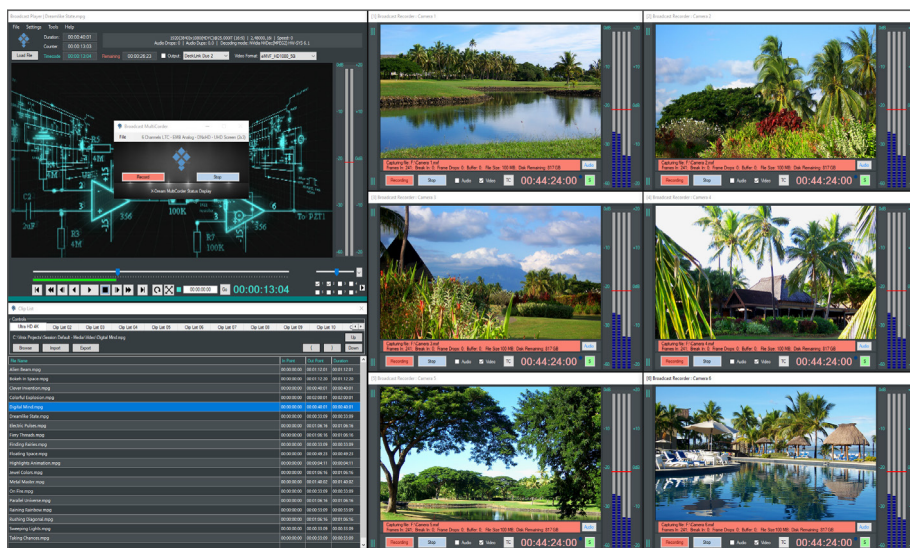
Broadcast Player | Dreamlike State.mpg

File Settings Tools Help

Duration 00:00:40:01
Counter 00:00:13:03

Load File Timecode 00:00:13:04 Remaining 00:00:26:23 Output DeckLink Duo 2 Video Format

Broadcast MultiCorder

Record Stop

00:00:13:04

Clip List

Controls

Ultra HD 4K Clip List 02 Clip List 03 Clip List 04 Clip List 05 Clip List 06 Clip List 07 Clip List 08 Clip List 09 Clip List 10

Browse Import Export

Up Down

| File Name | In Point | Out Point | Duration |
|---|---|---|---|
| Alien Beam.mpg | 00:00:00:00 | 00:01:12:01 | 00:01:12:01 |
| Breath in Space.mpg | 00:00:00:00 | 00:01:12:20 | 00:01:12:20 |
| Clever Invention.mpg | 00:00:00:00 | 00:00:40:07 | 00:00:40:07 |
| Colorful Explosion.mpg | 00:00:00:00 | 00:00:02:01 | 00:00:02:01 |
| Digital Mind.mpg | 00:00:00:00 | 00:00:40:01 | 00:00:40:01 |
| Dreamlike State.mpg | 00:00:00:00 | 00:00:33:09 | 00:00:33:09 |
| Electric Pulses.mpg | 00:00:00:00 | 00:01:06:16 | 00:01:06:16 |
| Fiery Threads.mpg | 00:00:00:00 | 00:01:06:16 | 00:01:06:16 |
| Ending Series.mpg | 00:00:00:00 | 00:00:33:09 | 00:00:33:09 |
| Floating Space.mpg | 00:00:00:00 | 00:00:48:23 | 00:00:48:23 |
| Highlights Animation.mpg | 00:00:00:00 | 00:00:04:11 | 00:00:04:11 |
| Jewel Colors.mpg | 00:00:00:00 | 00:01:06:16 | 00:01:06:16 |
| Metal Waves.mpg | 00:00:00:00 | 00:01:40:02 | 00:01:40:02 |
| On Fire.mpg | 00:00:00:00 | 00:00:33:08 | 00:00:33:08 |
| Parallel Universe.mpg | 00:00:00:00 | 00:01:06:16 | 00:01:06:16 |
| Raining Rainbow.mpg | 00:00:00:00 | 00:00:33:09 | 00:00:33:09 |
| Rushing Diagonal.mpg | 00:00:00:00 | 00:01:06:16 | 00:01:06:16 |
| Sweeping Lights.mpg | 00:00:00:00 | 00:01:06:16 | 00:01:06:16 |
| Taking Chances.mpg | 00:00:00:00 | 00:00:33:09 | 00:00:33:09 |

[1] Broadcast Recorder : Camera 1
Recording Stop Audio Video 00:44:24:00

[2] Broadcast Recorder : Camera 2
Recording Stop Audio Video 00:44:24:00

[3] Broadcast Recorder : Camera 3
Recording Stop Audio Video 00:44:24:00

[4] Broadcast Recorder : Camera 4
Recording Stop Audio Video 00:44:24:00

[5] Broadcast Recorder : Camera 5
Recording Stop Audio Video 00:44:24:00

[6] Broadcast Recorder : Camera 6
Recording Stop Audio Video 00:44:24:00